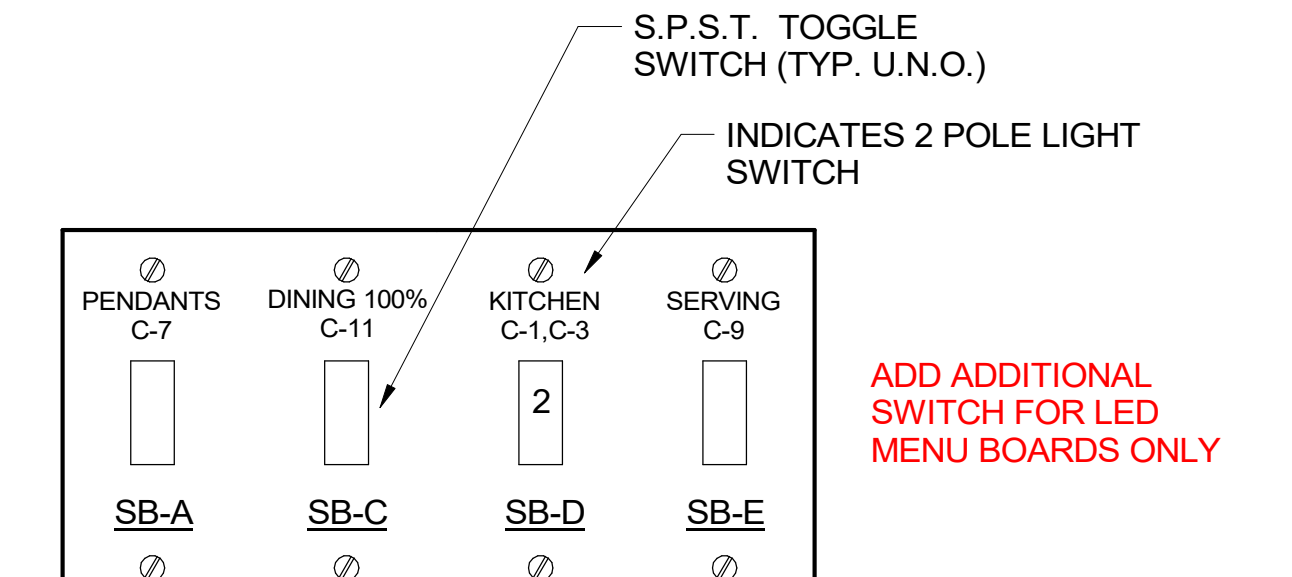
S.P.S.T. TOGGLE SWITCH (TYP. U.N.O.)

INDICATES 2 POLE LIGHT SWITCH

PENDANTS
C-7

DINING 100%
C-11

KITCHEN
C-1,C-3

SERVING
C-9

2

SB-A

SB-C

SB-D

SB-E

ADD ADDITIONAL SWITCH FOR LED MENU BOARDS ONLY